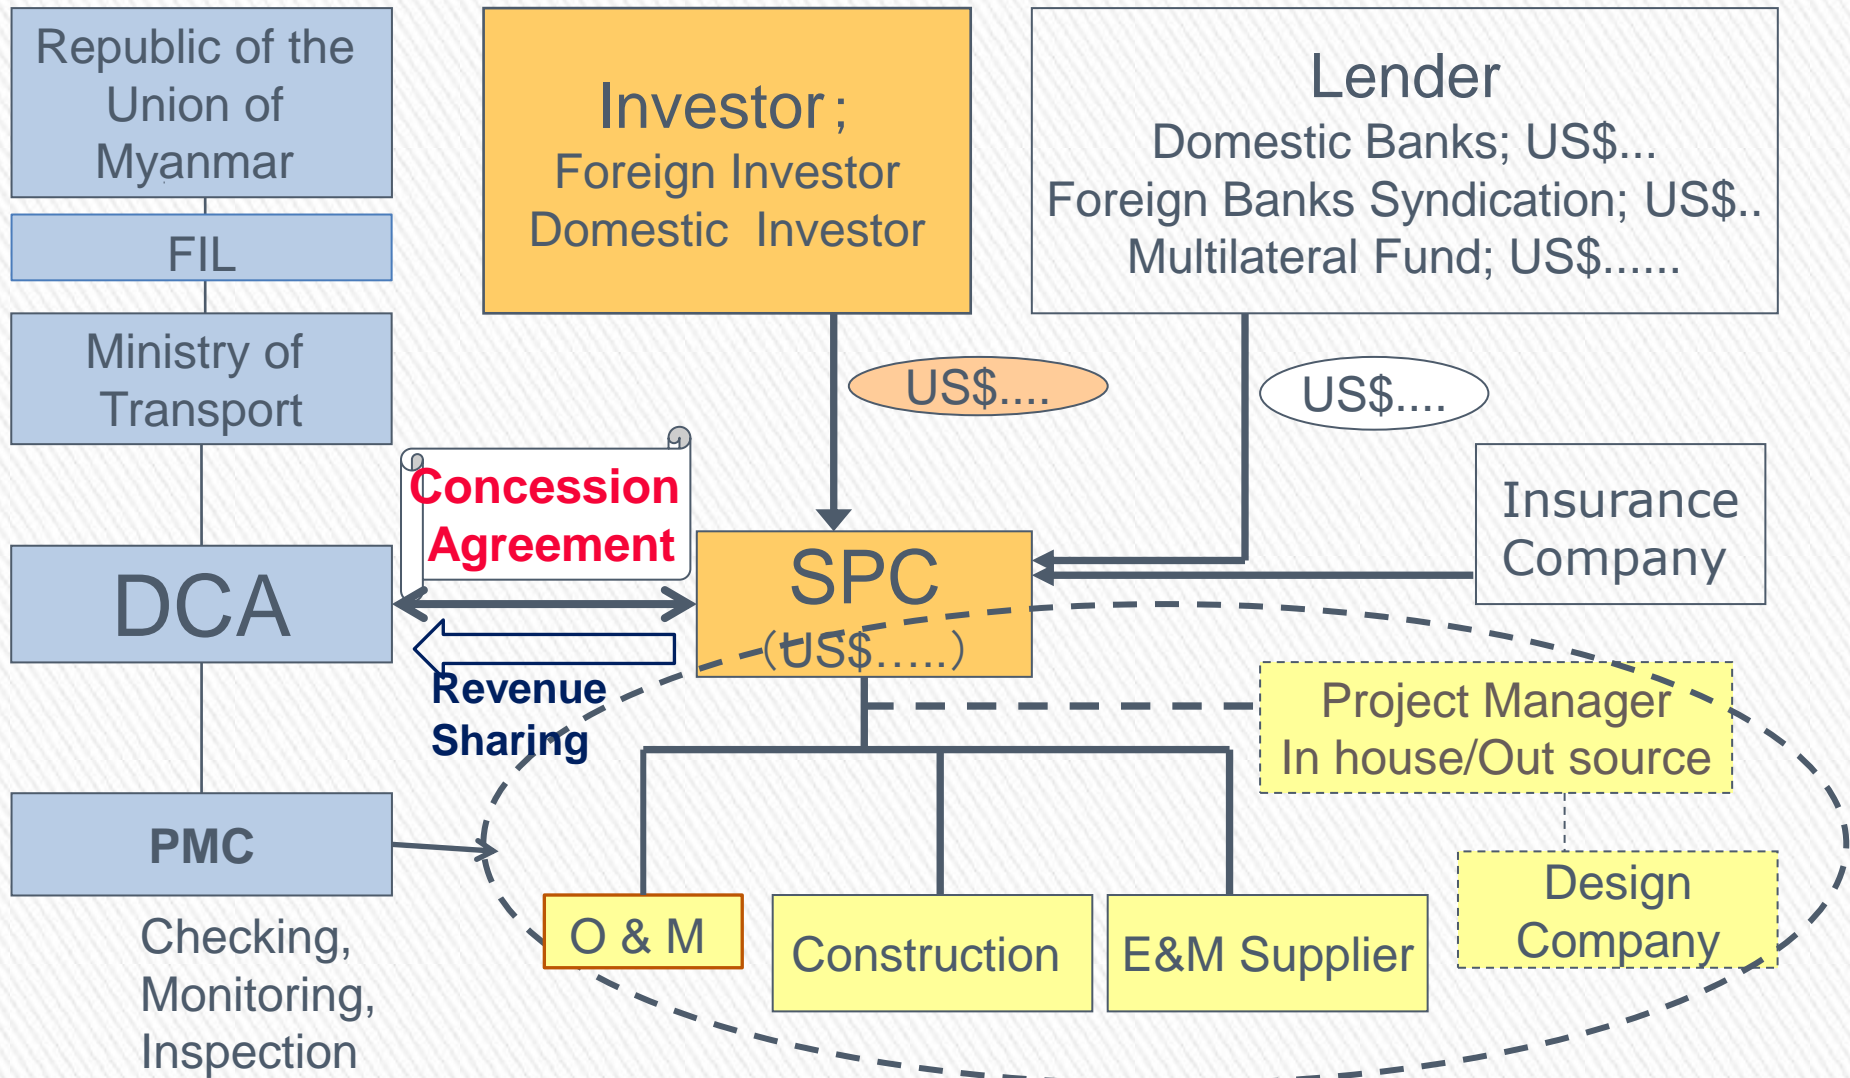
Republic of the Union of Myanmar

FIL

Ministry of Transport

DCA

PMC

Checking, Monitoring, Inspection

Investor ;
Foreign Investor
Domestic Investor

Lender
Domestic Banks; US$...
Foreign Banks Syndication; US$..
Multilateral Fund; US$......

US$....

US$....

Concession Agreement

Insurance Company

SPC
(US$.....)

Revenue Sharing

Project Manager
In house/Out source

Design Company

O & M

Construction

E&M Supplier